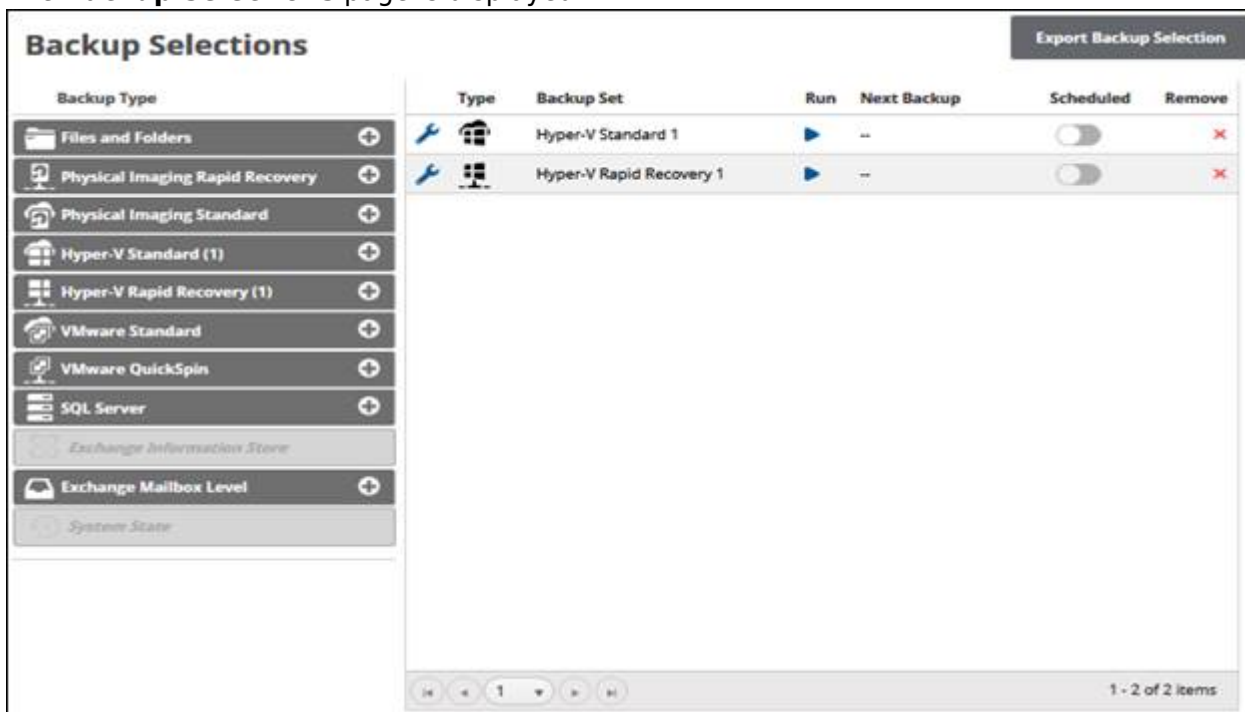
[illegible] page is displayed.

Backup Selections

Export Backup Selection

Backup Type

Files and Folders
Physical Imaging Rapid Recovery
Physical Imaging Standard
Hyper-V Standard (1)
Hyper-V Rapid Recovery (1)
VMware Standard
VMware QuickSpin
SQL Server
Exchange Information Store
Exchange Mailbox Level
System State

| Type | Backup Set | Run | Next Backup | Scheduled | Remove |
|---|---|---|---|---|---|
| | Hyper-V Standard 1 | | -- | | × |
| | Hyper-V Rapid Recovery 1 | | -- | | × |

1

1 - 2 of 2 items